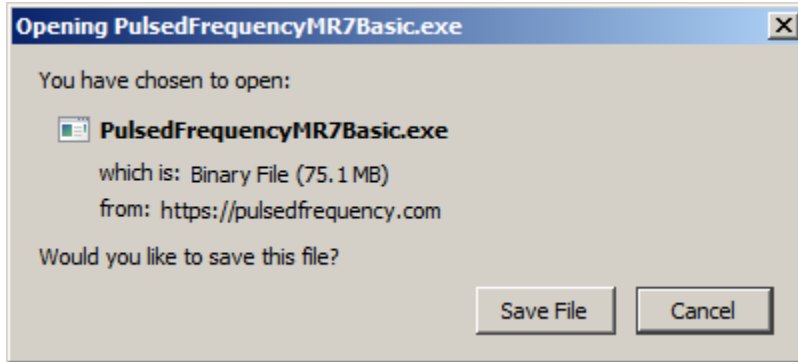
Opening PulsedFrequencyMR7Basic.exe

X

You have chosen to open:

PulsedFrequencyMR7Basic.exe

which is: Binary File (75.1 MB)

from: https://pulsedfrequency.com

Would you like to save this file?

Save File

Cancel